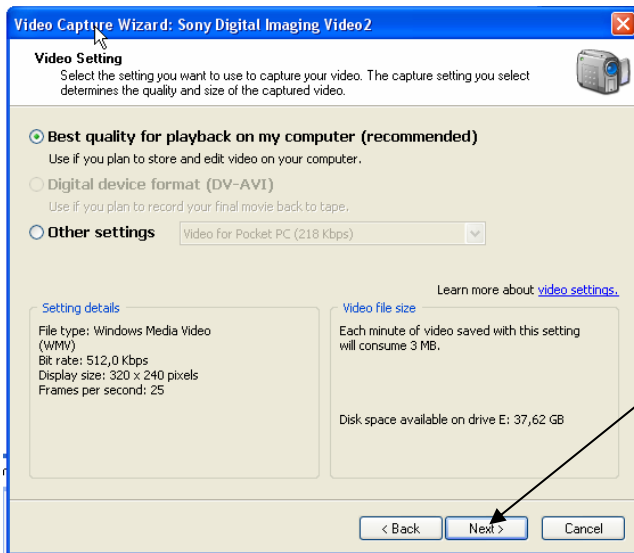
Video Capture Wizard: Sony Digital Imaging Video2

Video Setting
Select the setting you want to use to capture your video. The capture setting you select determines the quality and size of the captured video.

Best quality for playback on my computer (recommended)
Use if you plan to store and edit video on your computer.

Digital device format (DV-AVI)
Use if you plan to record your final movie back to tape.

Other settings
Video for Pocket PC (218 Kbps)

Learn more about video settings.

Setting details
File type: Windows Media Video (WMV)
Bit rate: 512,0 Kbps
Display size: 320 x 240 pixels
Frames per second: 25

Video file size
Each minute of video saved with this setting will consume 3 MB.

Disk space available on drive E: 37,62 GB

< Back
Next >
Cancel